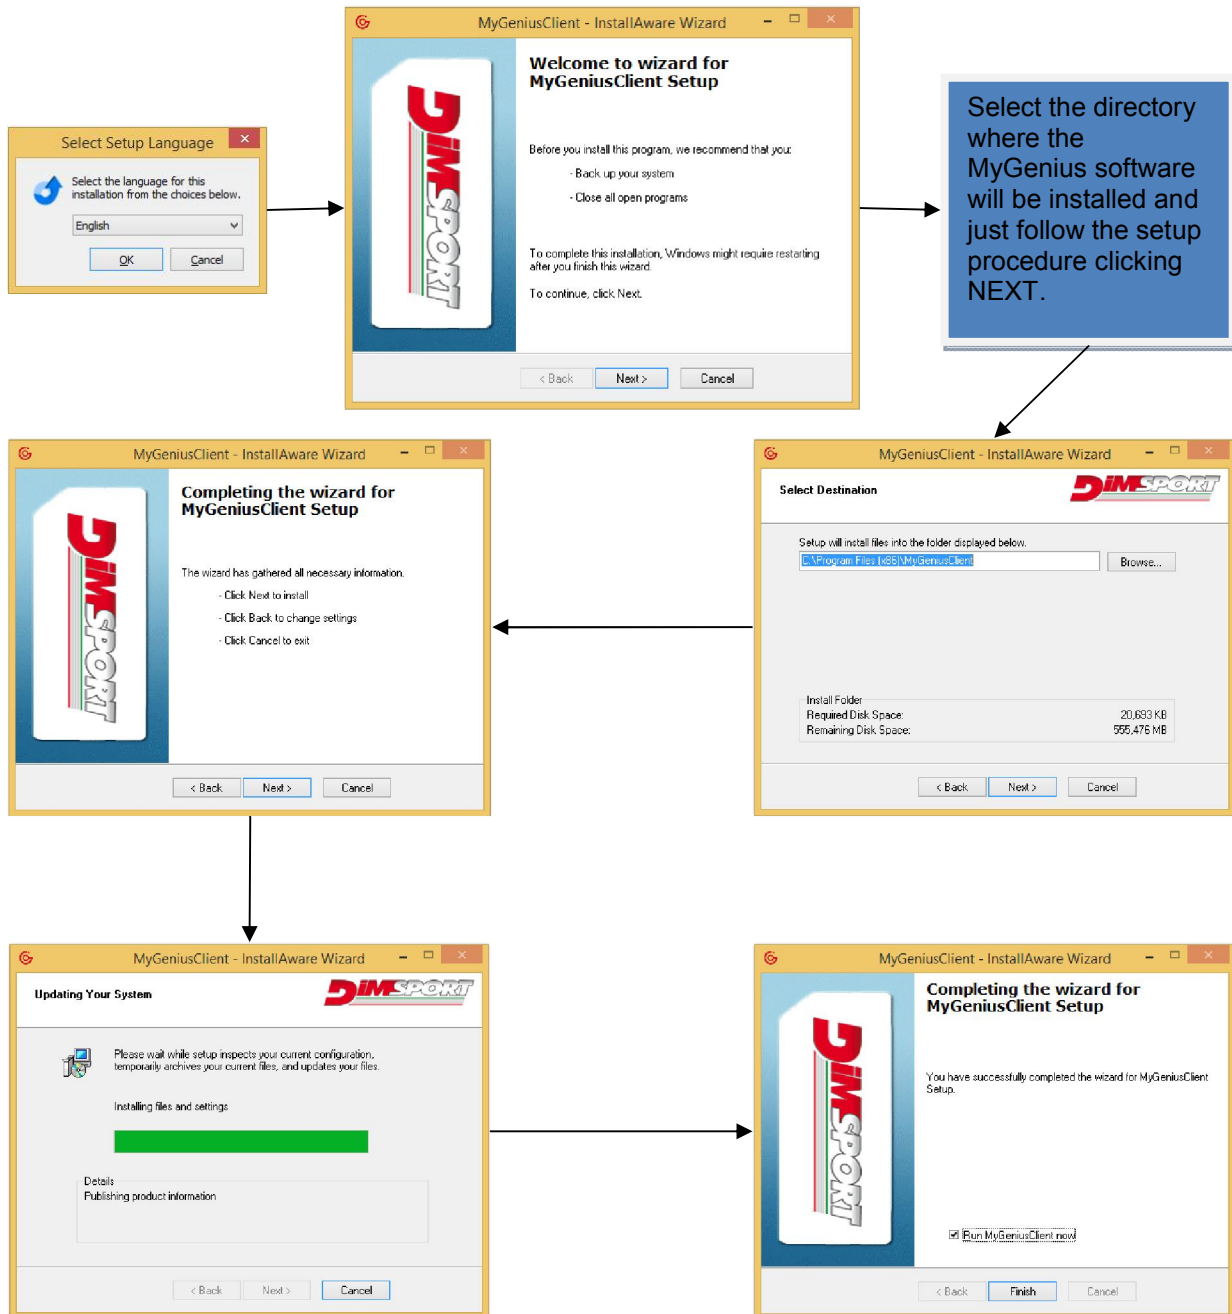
Select Setup Language

Select the language for this installation from the choices below.

English

OK

Cancel

MyGeniusClient - InstallAware Wizard

DiMSPORT

Welcome to wizard for MyGeniusClient Setup

Before you install this program, we recommend that you:

- Back up your system

- Close all open programs

To complete this installation, Windows might require restarting after you finish this wizard.

To continue, click Next.

< Back

Next >

Cancel

Select the directory where the MyGenius software will be installed and just follow the setup procedure clicking NEXT.

MyGeniusClient - InstallAware Wizard

Select Destination

DiMSPORT

Setup will install files into the folder displayed below.

C:\Program Files (x86)\MyGeniusClient

Browse...

Install Folder

Required Disk Space: 20,693 KB

Remaining Disk Space: 555,476 MB

< Back

Next >

Cancel

MyGeniusClient - InstallAware Wizard

DiMSPORT

Completing the wizard for MyGeniusClient Setup

The wizard has gathered all necessary information.

- Click Next to install

- Click Back to change settings

- Click Cancel to exit

< Back

Next >

Cancel

MyGeniusClient - InstallAware Wizard

Updating Your System

DiMSPORT

Please wait while setup inspects your current configuration, temporarily archives your current files, and updates your files.

Installing files and settings

Details

Publishing product information

< Back

Next >

Cancel

MyGeniusClient - InstallAware Wizard

DiMSPORT

Completing the wizard for MyGeniusClient Setup

You have successfully completed the wizard for MyGeniusClient Setup.

Run MyGeniusClient now

< Back

Finish

Cancel